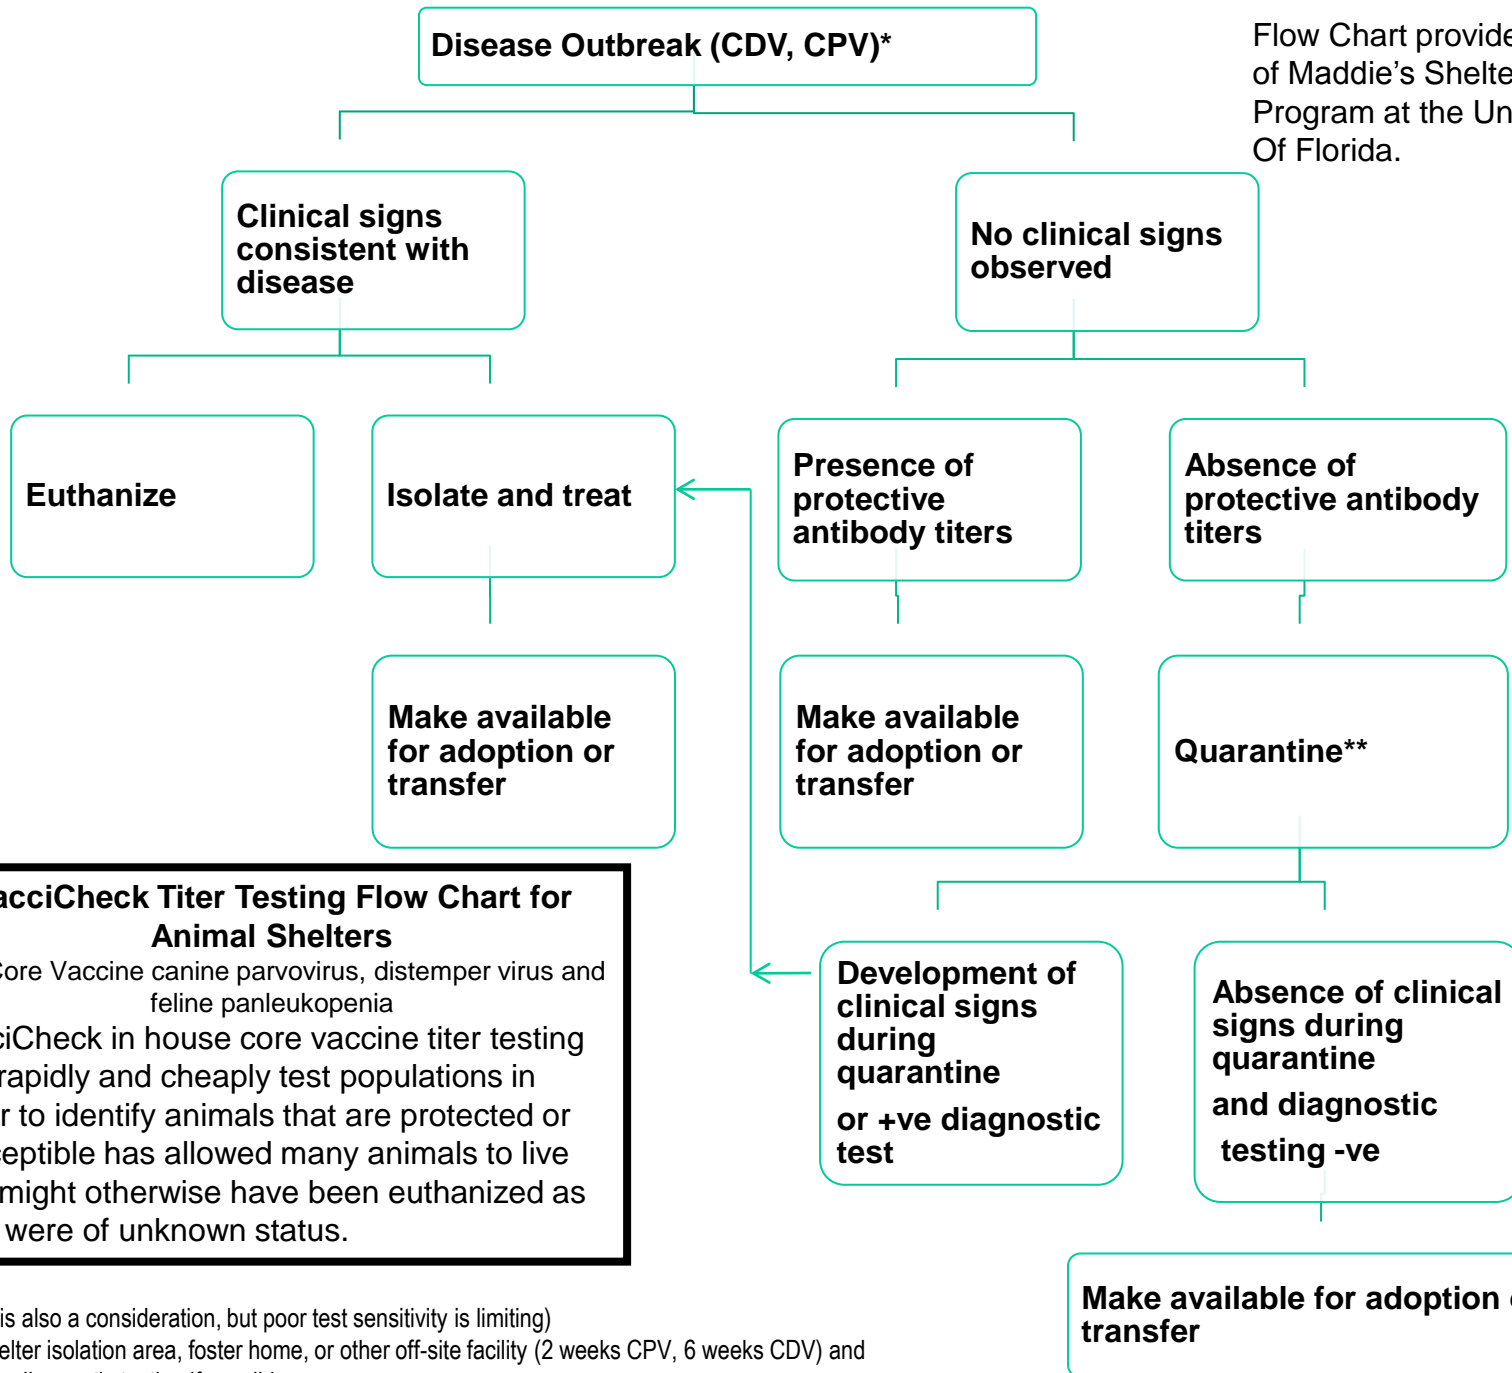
Disease Outbreak (CDV, CPV)*

Flow Chart provide of Maddie's Shelte Program at the Un Of Florida.

Clinical signs consistent with disease

No clinical signs observed

Euthanize

Isolate and treat

Presence of protective antibody titers

Absence of protective antibody titers

Make available for adoption or transfer

Make available for adoption or transfer

Quarantine**

acciCheck Titer Testing Flow Chart for Animal Shelters
Core Vaccine canine parvovirus, distemper virus and feline panleukopenia
ciCheck in house core vaccine titer testing rapidly and cheaply test populations in r to identify animals that are protected or eptible has allowed many animals to live might otherwise have been euthanized as were of unknown status.

Development of clinical signs during quarantine

or +ve diagnostic test

Absence of clinical signs during quarantine

and diagnostic

testing -ve

Make available for adoption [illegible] transfer

is also a consideration, but poor test sensitivity is limiting)
elter isolation area, foster home, or other off-site facility (2 weeks CPV, 6 weeks CDV) and
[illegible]